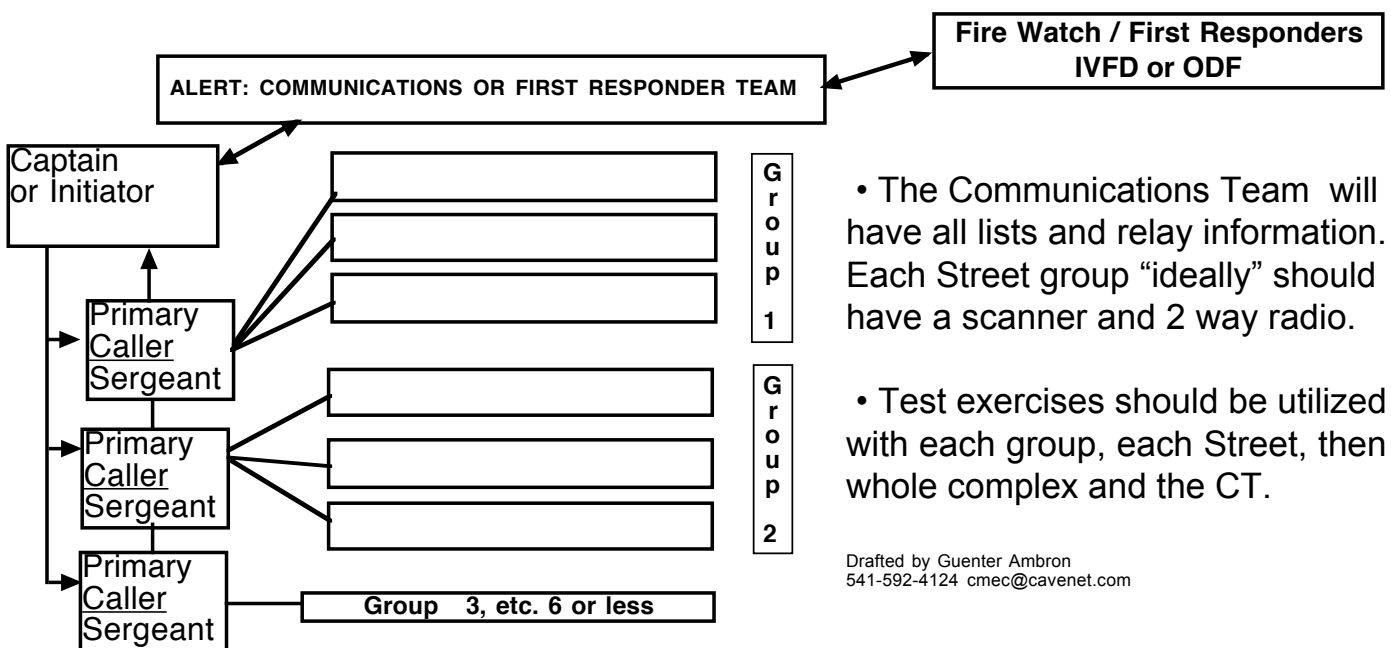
Fire Watch / First Responders
IVFD or ODF

ALERT: COMMUNICATIONS OR FIRST RESPONDER TEAM

Captain
or Initiator

Primary
Caller
Sergeant

Primary
Caller
Sergeant

Primary
Caller
Sergeant

Group 1

Group 2

Group 3, etc. 6 or less

• The Communications Team will have all lists and relay information. Each Street group "ideally" should have a scanner and 2 way radio.

• Test exercises should be utilized with each group, each Street, then whole complex and the CT.

Drafted by Guenter Ambron
541-592-4124 cmec@cavenet.com